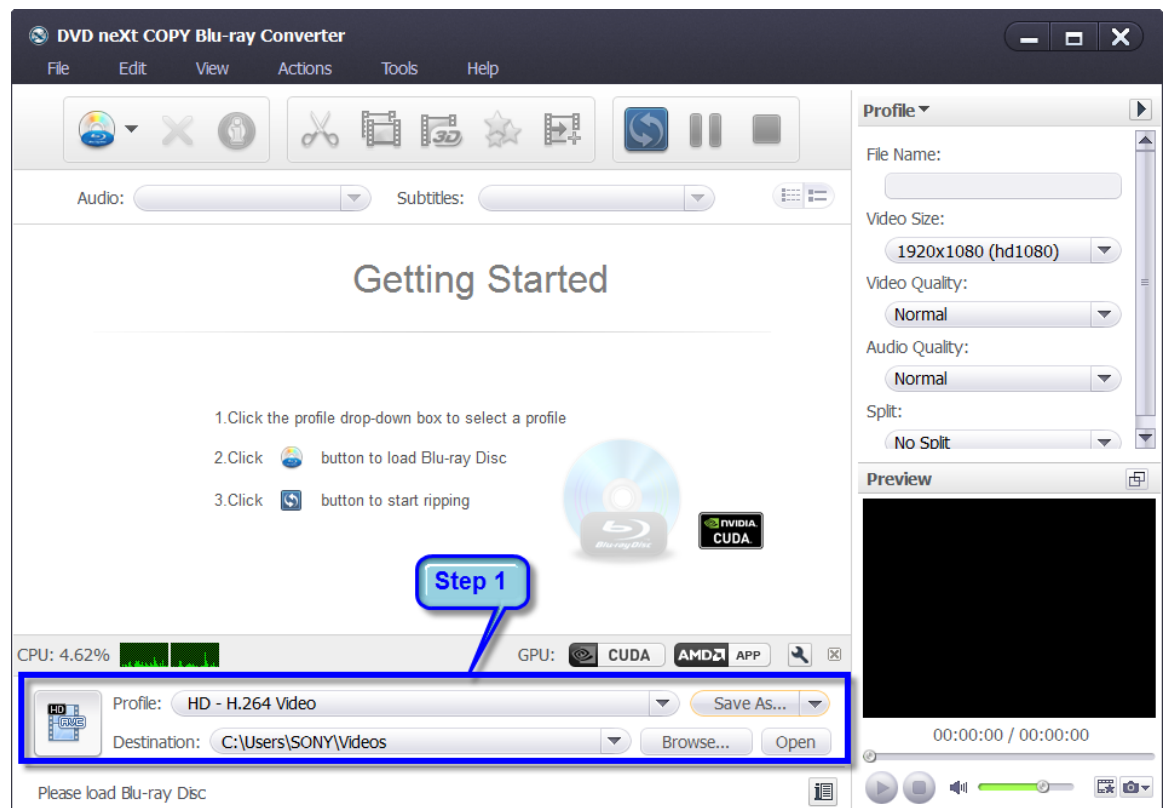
DVD neXt COPY Blu-ray Converter

File Edit View Actions Tools Help

Audio: Subtitles:

Getting Started

1.Click the profile drop-down box to select a profile

2.Click button to load Blu-ray Disc

3.Click button to start ripping

Blu-ray Disc

NVIDIA. CUDA.

Step 1

CPU: 4.62%

GPU: CUDA AMD APP

Profile: HD - H.264 Video

Save As...

Destination: C:\Users\SONY\Videos

Browse... Open

Please load Blu-ray Disc

Profile

File Name:

Video Size:

1920x1080 (hd1080)

Video Quality:

Normal

Audio Quality:

Normal

Split:

No Split

Preview

00:00:00 / 00:00:00